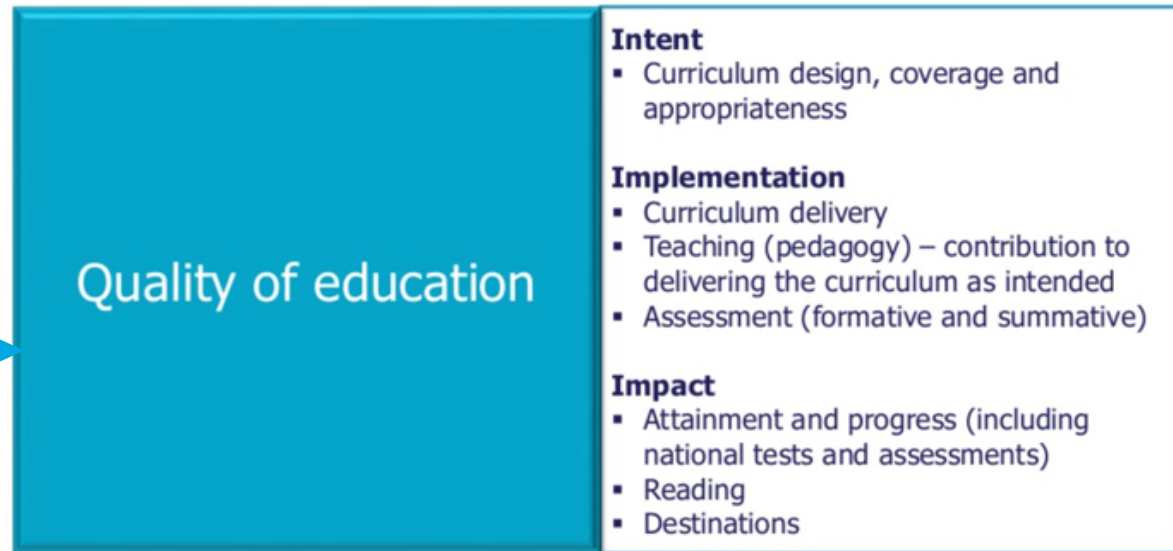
Quality of education

Intent
▪ Curriculum design, coverage and appropriateness

Implementation
▪ Curriculum delivery
▪ Teaching (pedagogy) – contribution to delivering the curriculum as intended
▪ Assessment (formative and summative)

Impact
▪ Attainment and progress (including national tests and assessments)
▪ Reading
▪ Destinations